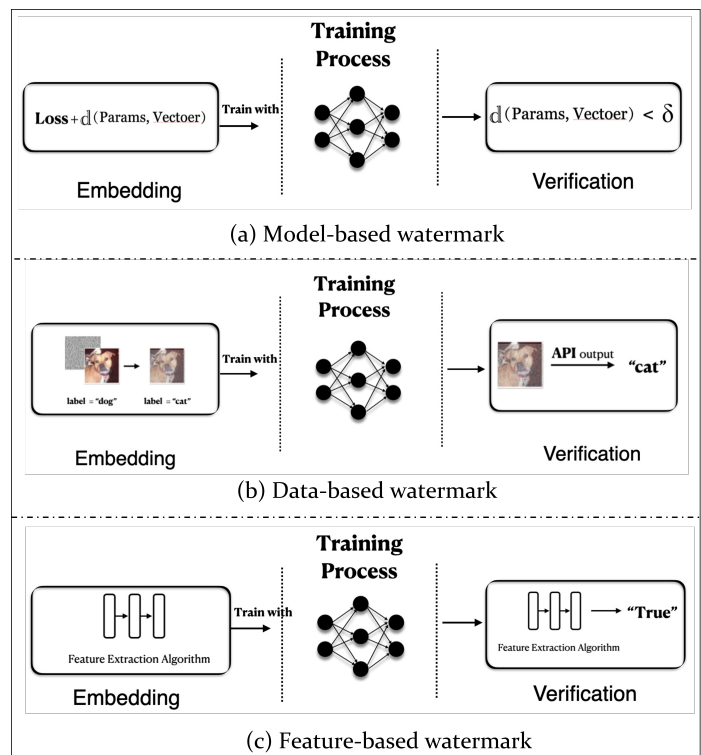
Training Process

Loss + d(Params, Vectoer)

Train with

d(Params, Vectoer) < δ

Embedding

Verification

(a) Model-based watermark

Training Process

label = "dog"

label = "cat"

Train with

API output

"cat"

Embedding

Verification

(b) Data-based watermark

Training Process

Feature Extraction Algorithm

Train with

"True"

Feature Extraction Algorithm

Embedding

Verification

(c) Feature-based watermark